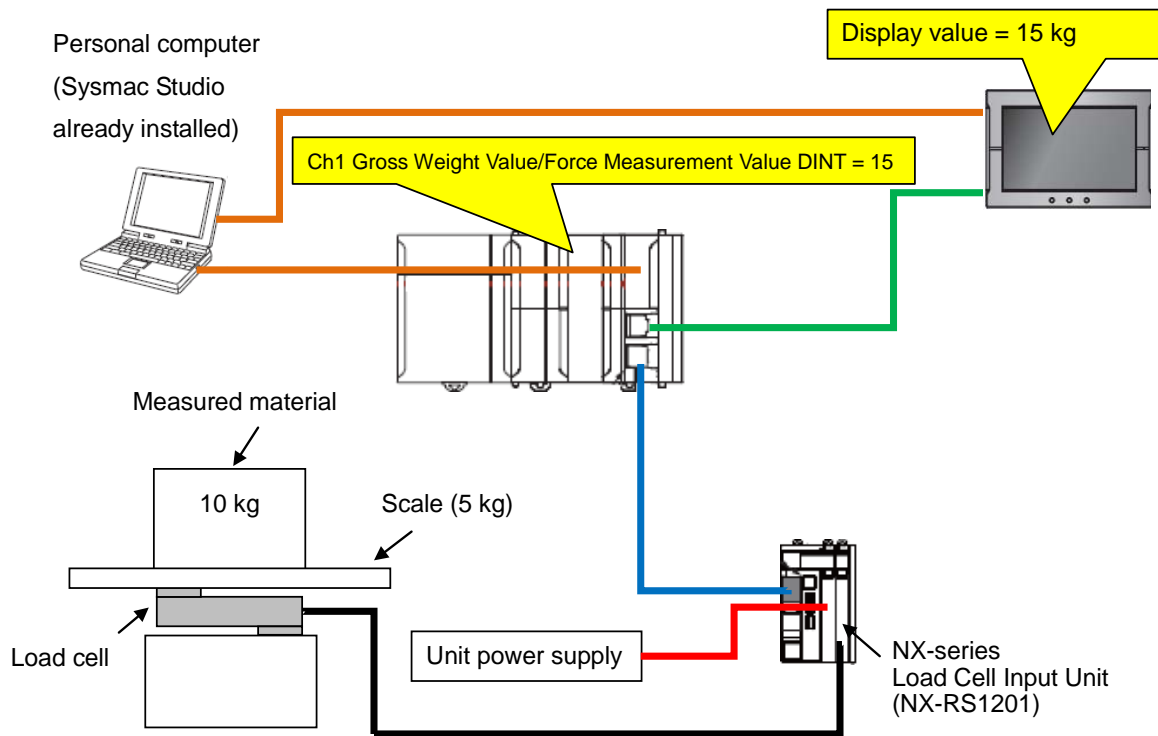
Personal computer (Sysmac Studio already installed)

Display value = 15 kg

Ch1 Gross Weight Value/Force Measurement Value DINT = 15

Measured material

10 kg

Scale (5 kg)

Load cell

Unit power supply

NX-series
Load Cell Input Unit
(NX-RS1201)